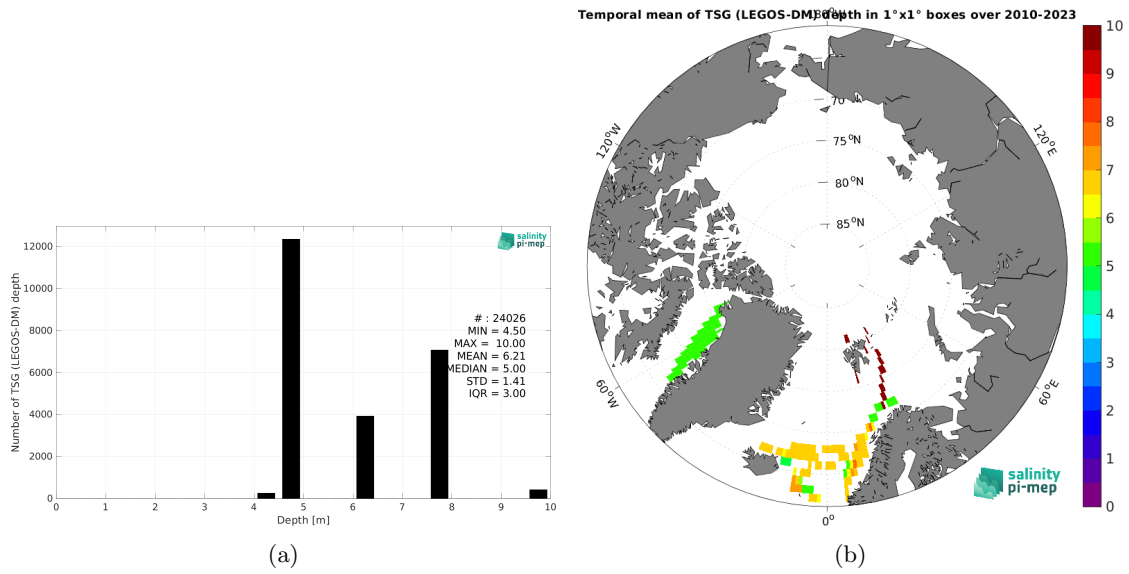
salinity pi-mep

Number of TSG (LEGOS-DM) depth

12000
10000
8000
6000
4000
2000
0

0 1 2 3 4 5 6 7 8 9 10

Depth [m]

# : 24026
MIN = 4.50
MAX = 10.00
MEAN = 6.21
MEDIAN = 5.00
STD = 1.41
IQR = 3.00

(a)

Temporal mean of TSG (LEGOS-DM) depth in 1°x1° boxes over 2010-2023

180°W

120°W

120°E

70

75 °N

80 °N

85 °N

60°W

60°E

0°

salinity pi-mep

10
9
8
7
6
5
4
3
2
1
0

(b)